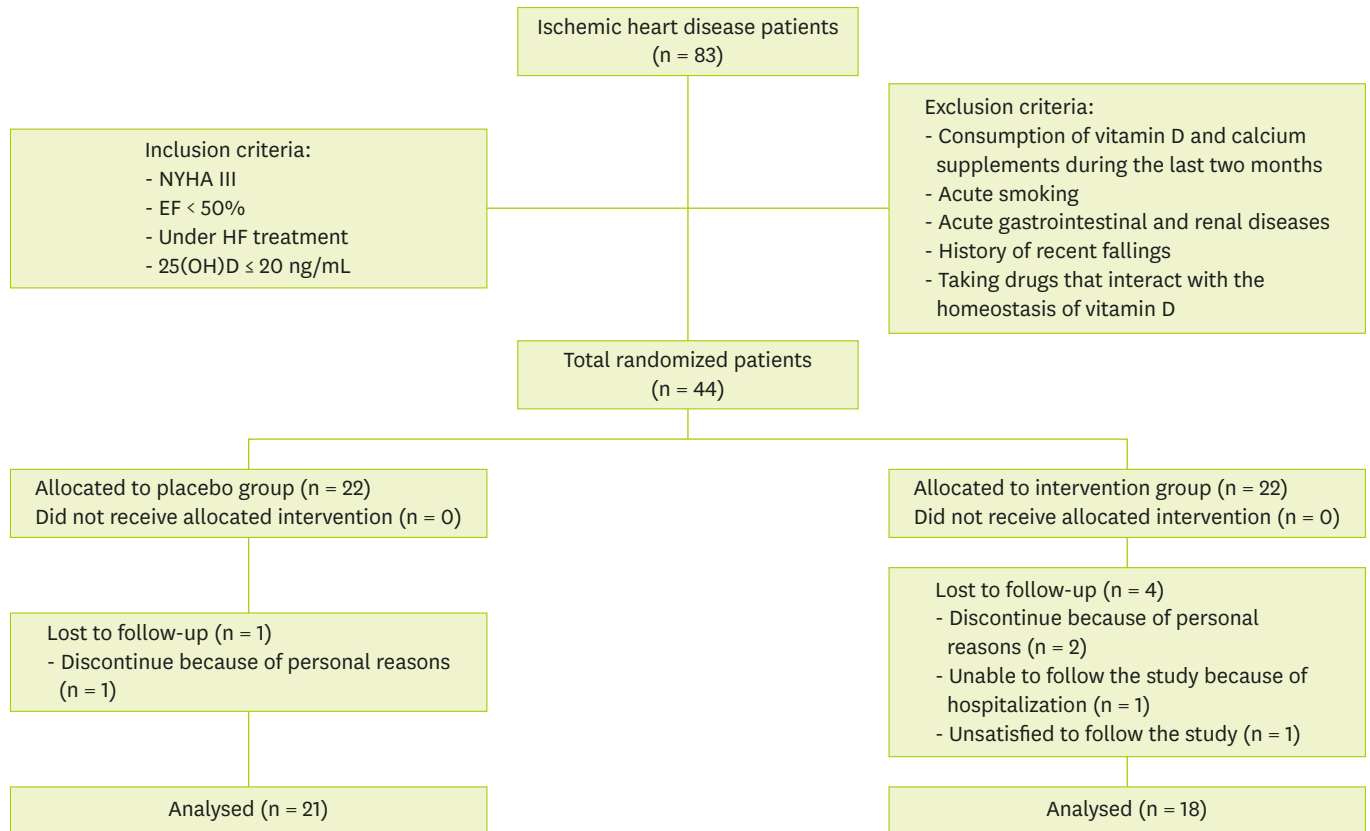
Ischemic heart disease patients
(n = 83)

Inclusion criteria:
- NYHA III
- EF < 50%
- Under HF treatment
- 25(OH)D ≤ 20 ng/mL

Exclusion criteria:
- Consumption of vitamin D and calcium supplements during the last two months
- Acute smoking
- Acute gastrointestinal and renal diseases
- History of recent fallings
- Taking drugs that interact with the homeostasis of vitamin D

Total randomized patients
(n = 44)

Allocated to placebo group (n = 22)
Did not receive allocated intervention (n = 0)

Allocated to intervention group (n = 22)
Did not receive allocated intervention (n = 0)

Lost to follow-up (n = 1)
- Discontinue because of personal reasons (n = 1)

Lost to follow-up (n = 4)
- Discontinue because of personal reasons (n = 2)
- Unable to follow the study because of hospitalization (n = 1)
- Unsatisfied to follow the study (n = 1)

Analysed (n = 21)

Analysed (n = 18)